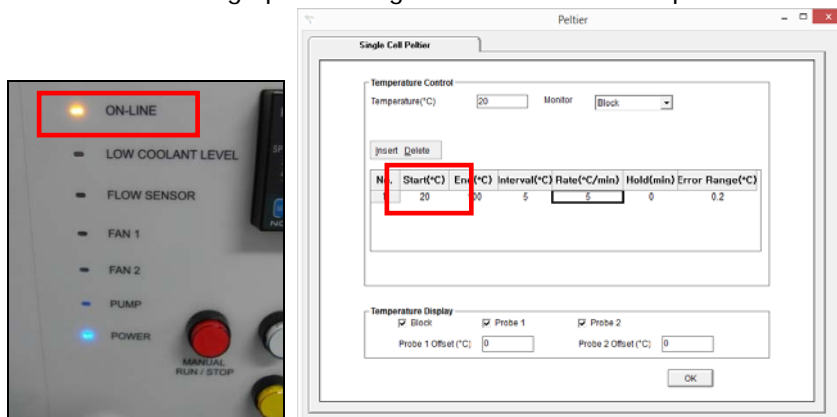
ON-LINE

LOW COOLANT LEVEL

FLOW SENSOR

FAN 1

FAN 2

PUMP

POWER

MANUAL RUN / STOP

Peltier

Single Cell Peltier

Temperature Control

Temperature(°C) 20 Monitor Block

Insert Delete

| No. | Start(°C) | End(°C) | Interval(°C) | Rate(°C/min) | Hold(min) | Error Range(°C) |
|---|---|---|---|---|---|---|
| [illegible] | 20 | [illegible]0 | 5 | 5 | 0 | 0.2 |

Temperature Display

Block Probe 1 Probe 2

Probe 1 Offset(°C) 0 Probe 2 Offset(°C) 0

OK